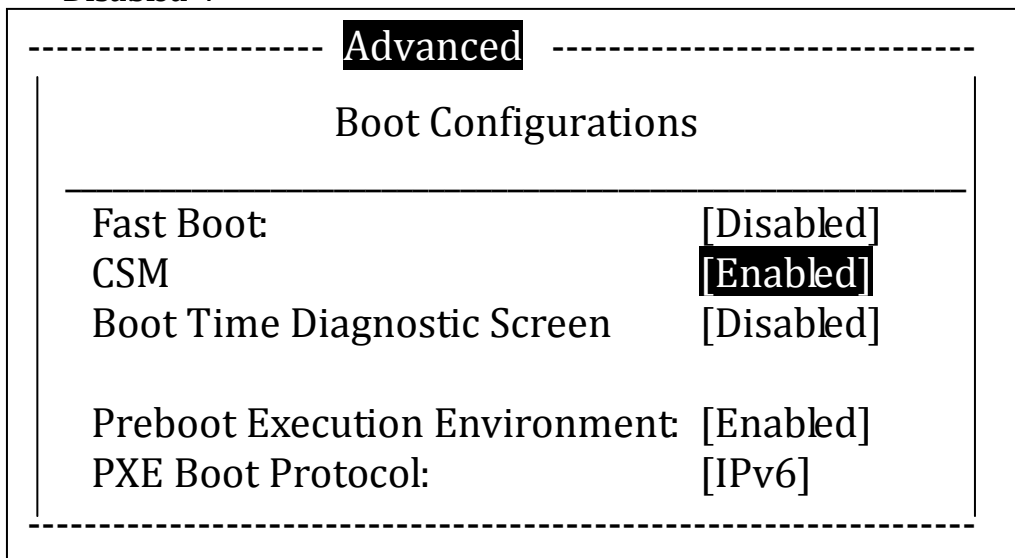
Advanced

Boot Configurations

| | |
|---|---|
| Fast Boot: | [Disabled] |
| CSM | [Enabled] |
| Boot Time Diagnostic Screen | [Disabled] |
| Preboot Execution Environment: | [Enabled] |
| PXE Boot Protocol: | [IPv6] |